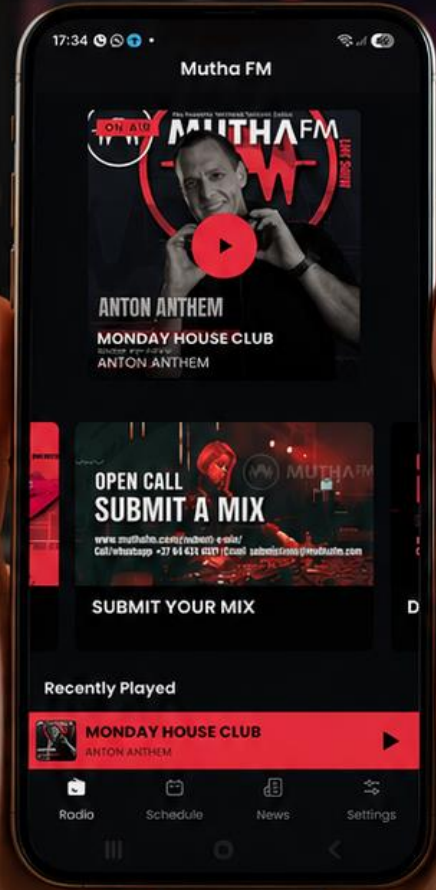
17:34

Mutha FM

ON AIR MUTHA FM

LIVE SHOW

ANTON ANTHEM

MONDAY HOUSE CLUB

ANTON ANTHEM

OPEN CALL
SUBMIT A MIX

www.muthafm.com/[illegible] Call/whatsapp +27 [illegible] Email: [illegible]@muthafm.com

MUTHA FM

SUBMIT YOUR MIX

D

Recently Played

MONDAY HOUSE CLUB
ANTON ANTHEM

Radio Schedule News Settings